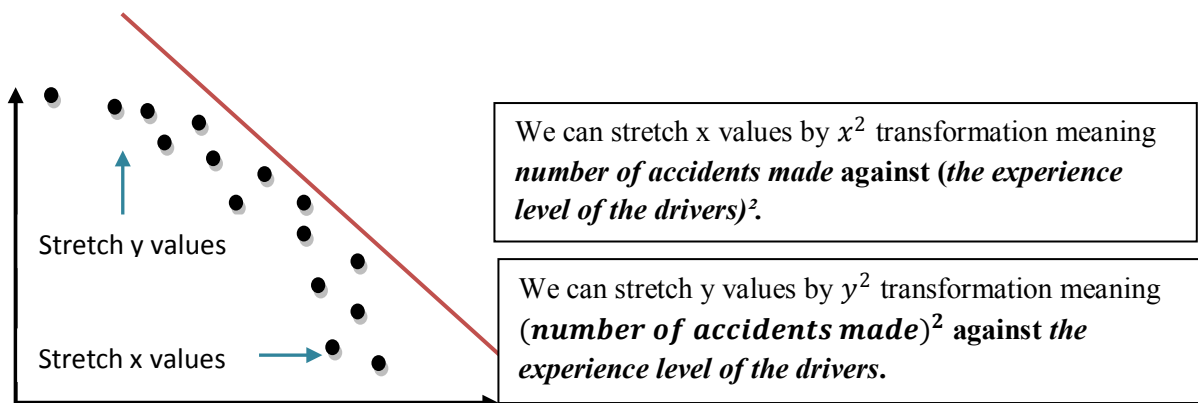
Stretch y values

Stretch x values

We can stretch x values by $x^2$ transformation meaning ***number of accidents made* against (*the experience level of the drivers)²*.**

We can stretch y values by $y^2$ transformation meaning $(\boldsymbol{number\ of\ accidents\ made})^2$ **against *the experience level of the drivers*.**